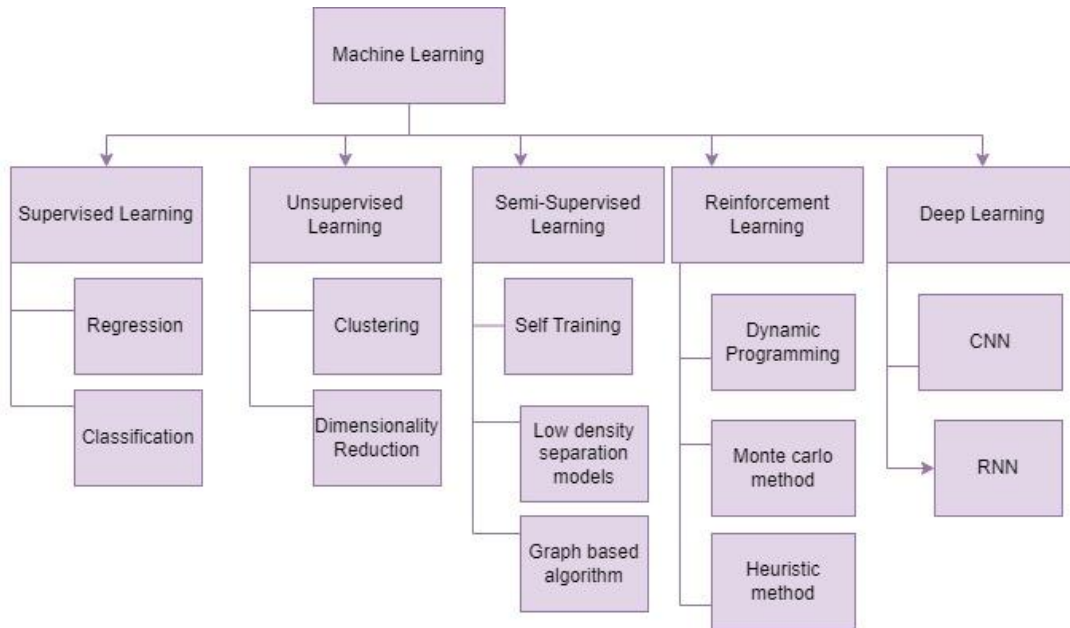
Machine Learning

Supervised Learning

Regression

Classification

Unsupervised Learning

Clustering

Dimensionality Reduction

Semi-Supervised Learning

Self Training

Low density separation models

Graph based algorithm

Reinforcement Learning

Dynamic Programming

Monte carlo method

Heuristic method

Deep Learning

CNN

RNN